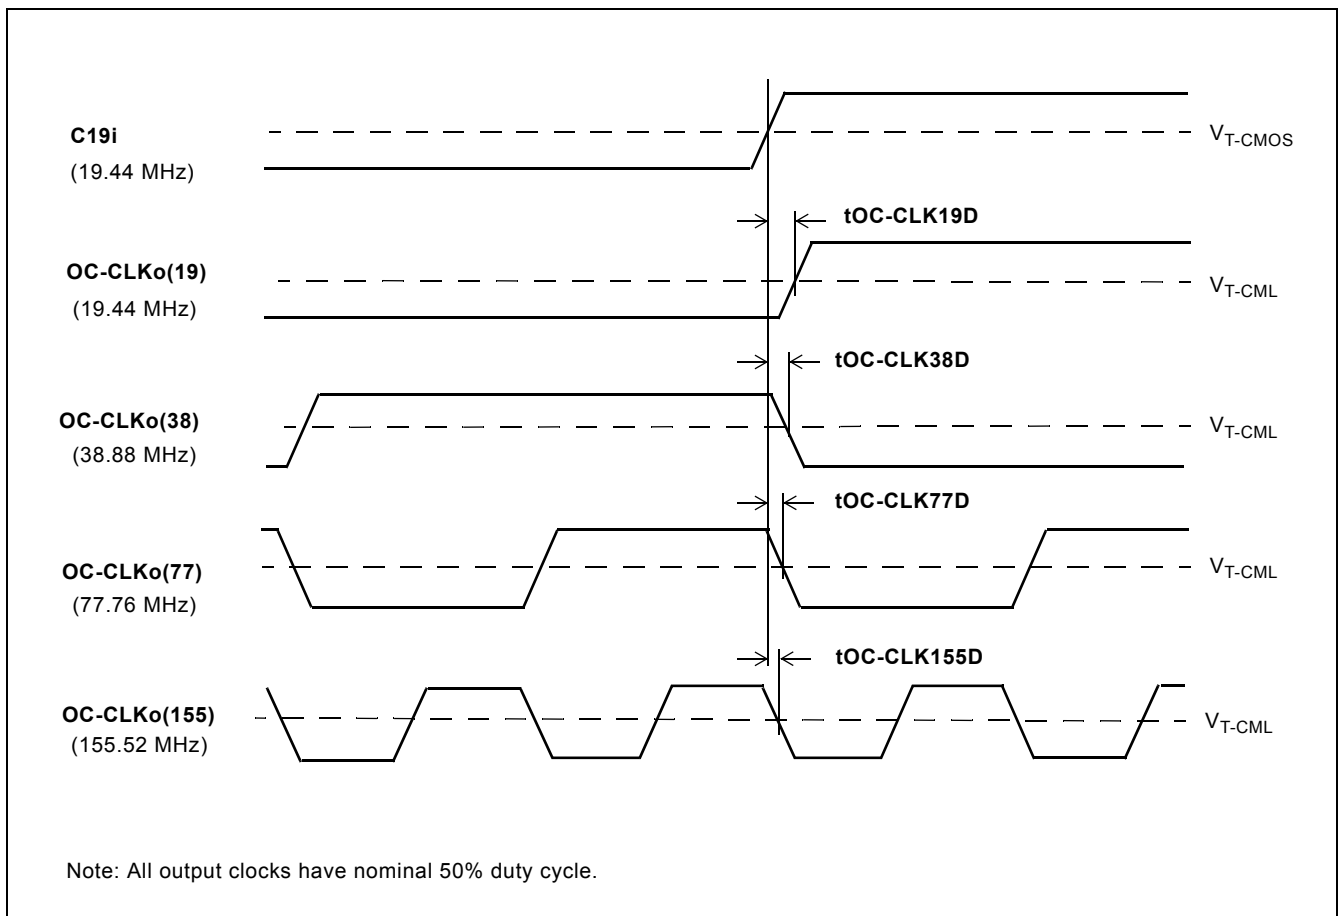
C19i
(19.44 MHz)

$V_{T\text{-}CMOS}$

tOC-CLK19D

OC-CLKo(19)
(19.44 MHz)

$V_{T\text{-}CML}$

tOC-CLK38D

OC-CLKo(38)
(38.88 MHz)

$V_{T\text{-}CML}$

tOC-CLK77D

OC-CLKo(77)
(77.76 MHz)

$V_{T\text{-}CML}$

tOC-CLK155D

OC-CLKo(155)
(155.52 MHz)

$V_{T\text{-}CML}$

Note: All output clocks have nominal 50% duty cycle.